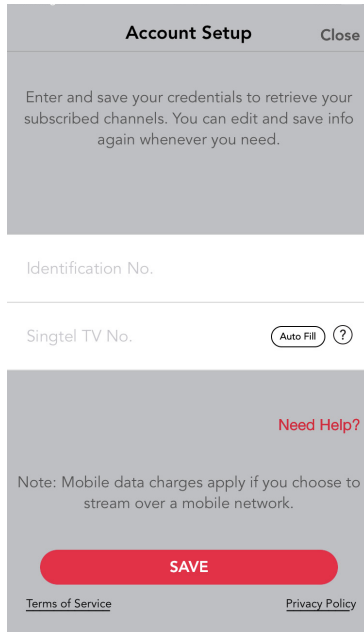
Account Setup

Close

Enter and save your credentials to retrieve your subscribed channels. You can edit and save info again whenever you need.

Identification No.

Singtel TV No.

Auto Fill

?

Need Help?

Note: Mobile data charges apply if you choose to stream over a mobile network.

SAVE

Terms of Service

Privacy Policy